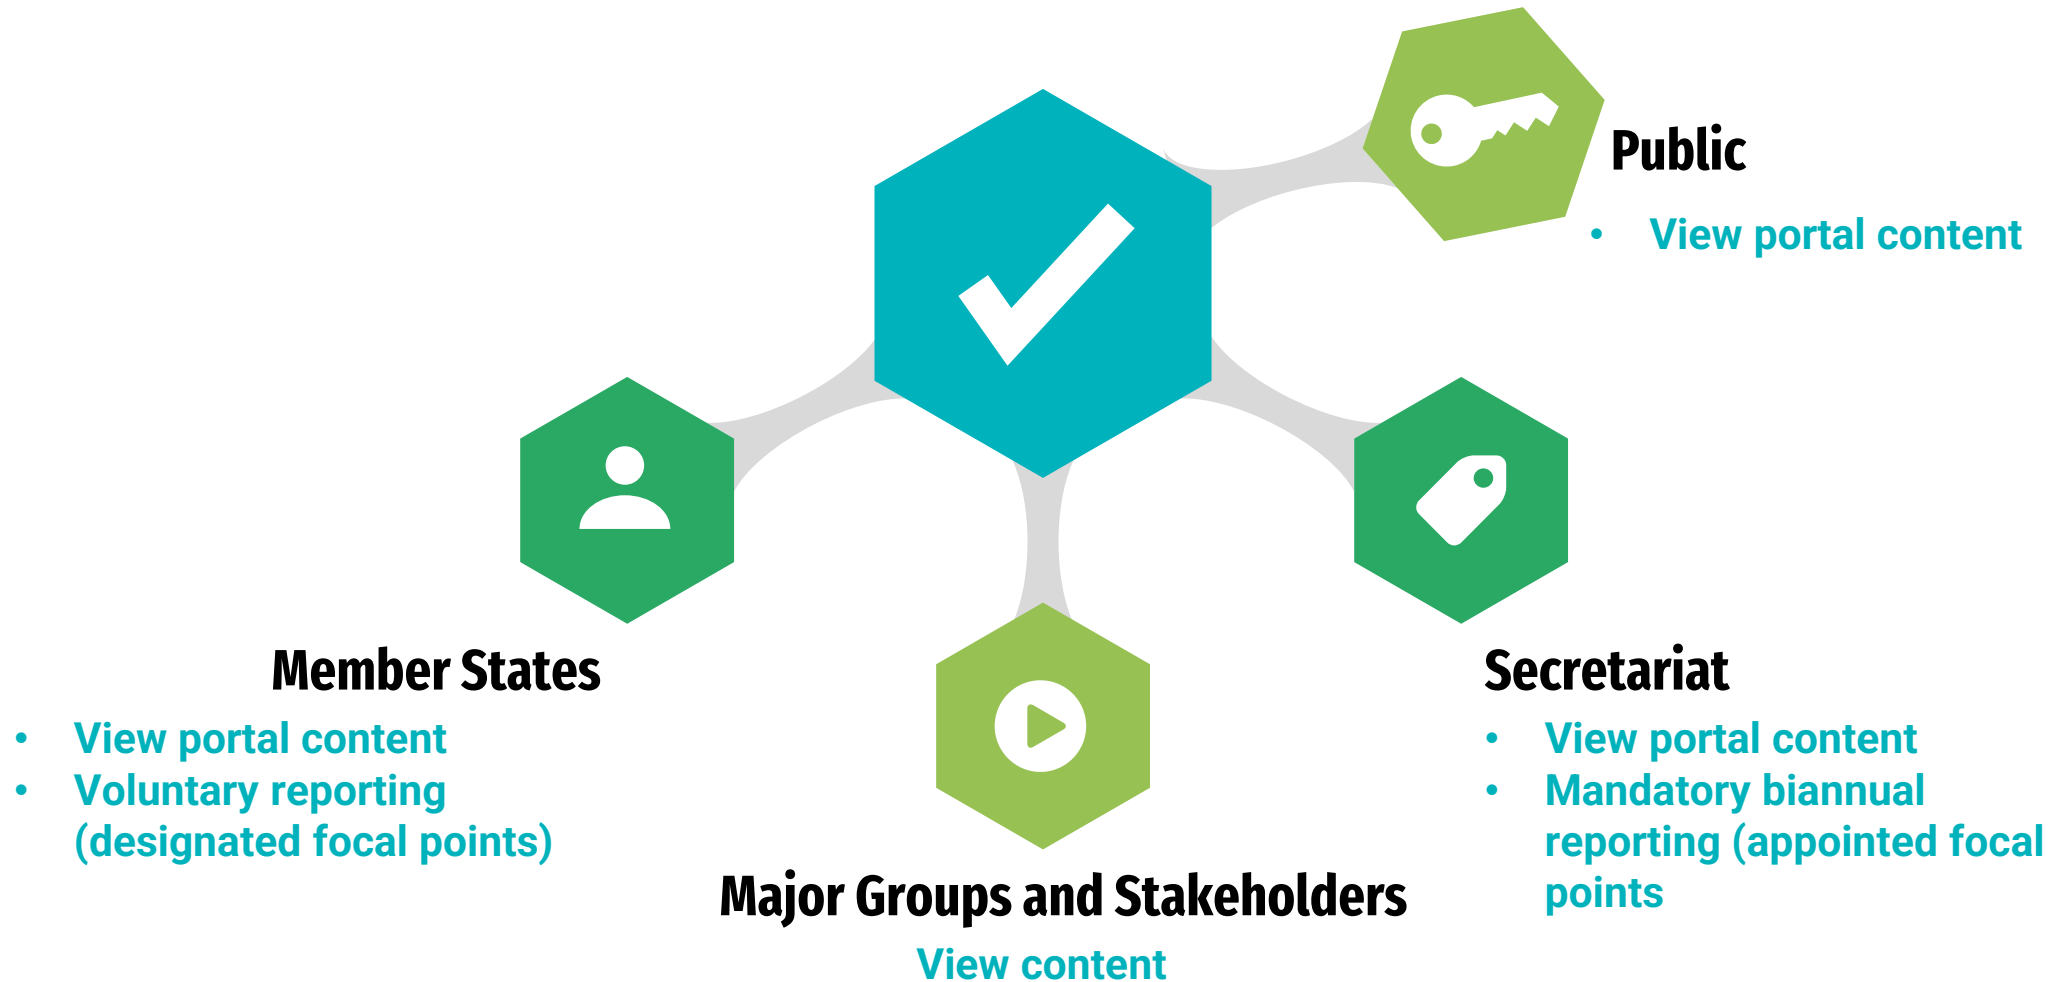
Public

• View portal content

Member States

• View portal content
• Voluntary reporting (designated focal points)

Secretariat

• View portal content
• Mandatory biannual reporting (appointed focal points

Major Groups and Stakeholders

View content